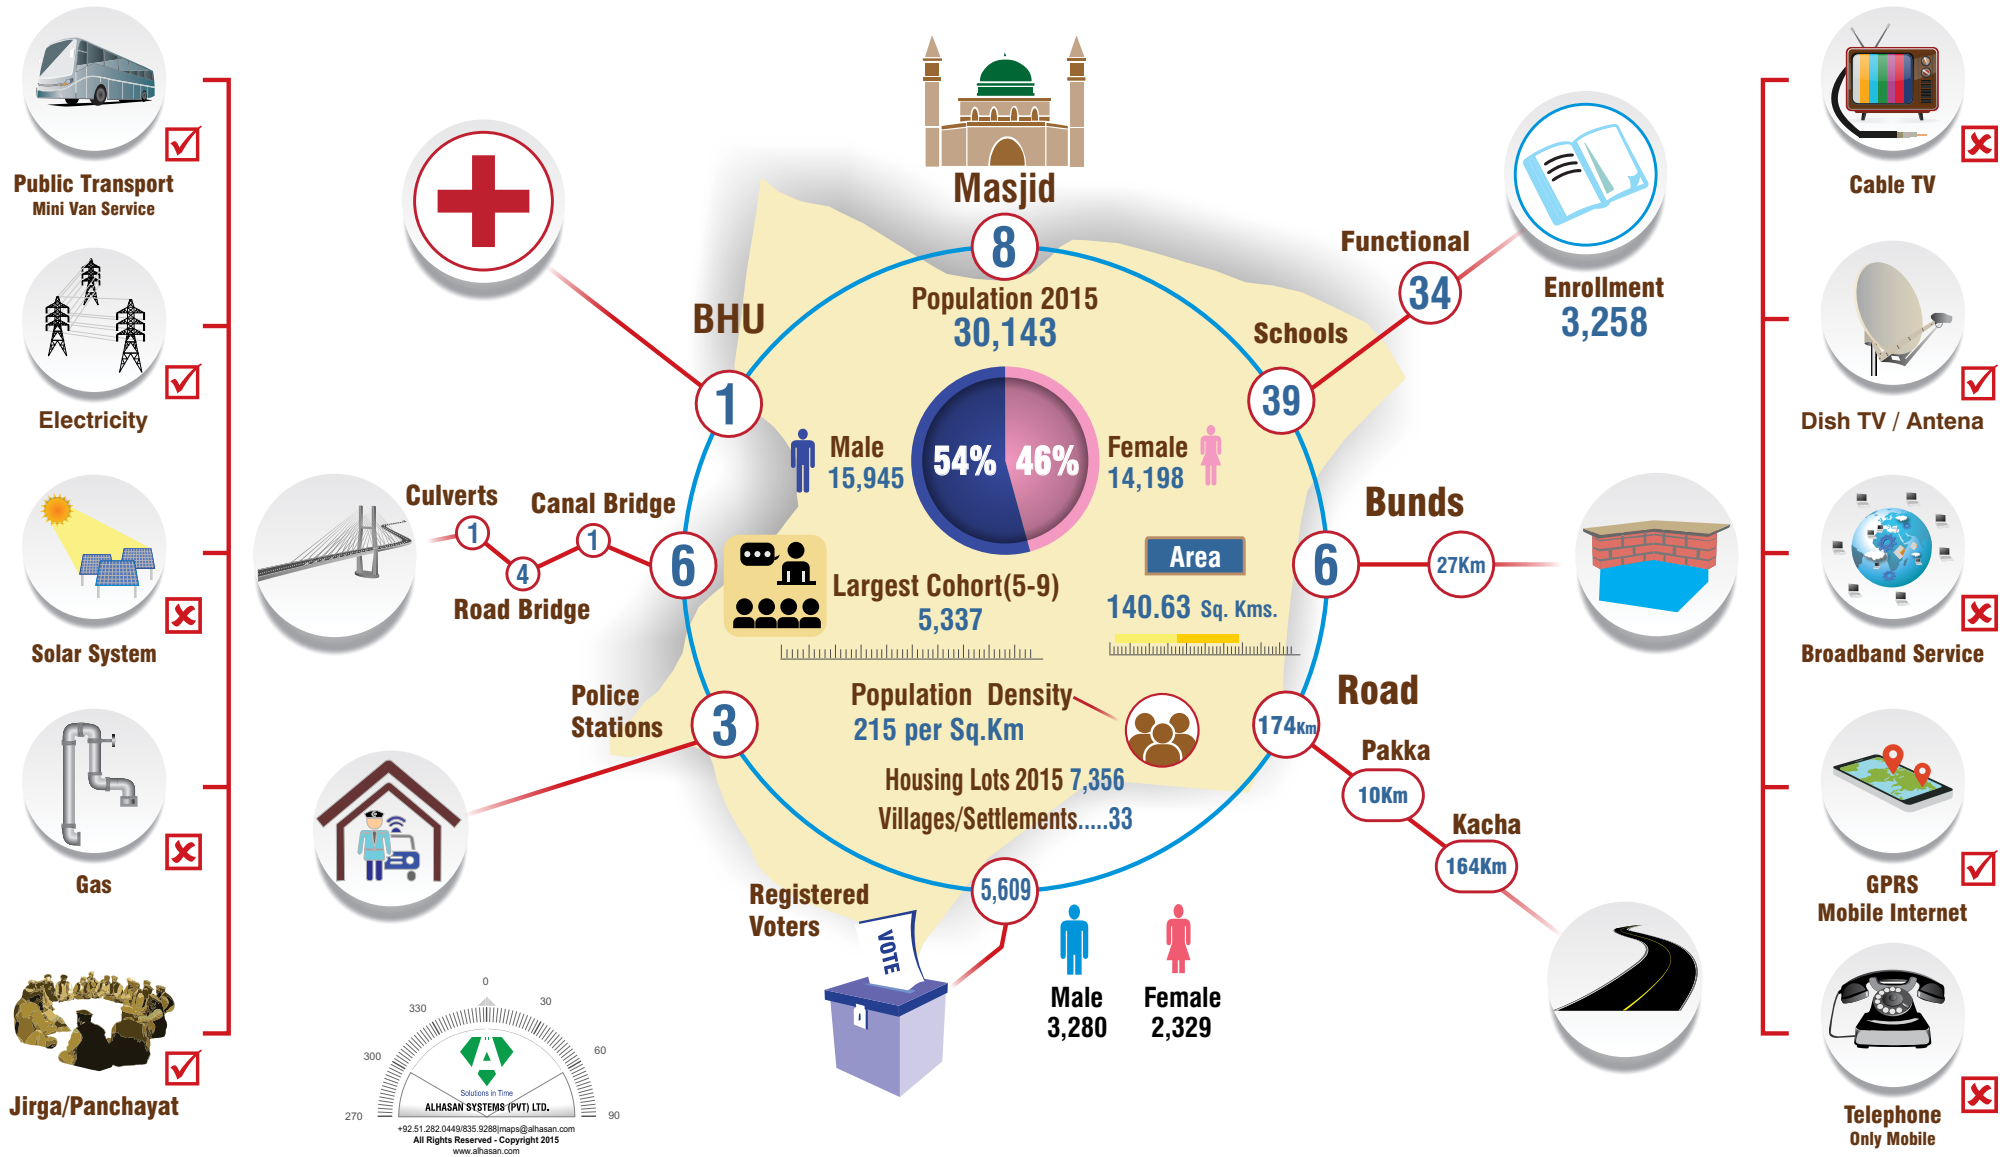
Public Transport
Mini Van Service

Electricity

Solar System

Gas

Jirga/Panchayat

Masjid
8
Population 2015
30,143

BHU
1

Male
15,945

54% 46%

Female
14,198

Functional
34
Schools
39

Enrollment
3,258

Culverts
1
4
Road Bridge
Canal Bridge
1
6

Largest Cohort(5-9)
5,337

Area
140.63 Sq. Kms.

Bunds
6
27Km

Police Stations
3

Population Density
215 per Sq.Km

Housing Lots 2015 7,356
Villages/Settlements.....33

Road
174Km
Pakka
10Km
Kacha
164Km

Registered Voters
VOTE
5,609
Male
3,280
Female
2,329

Cable TV

Dish TV / Antena

Broadband Service

GPRS
Mobile Internet

Telephone
Only Mobile

0
30
60
90
270
300
330
Solutions in Time
ALHASAN SYSTEMS (PVT) LTD.
+92.51.282.0449/835.9288|maps@alhasan.com
All Rights Reserved - Copyright 2015
www.alhasan.com